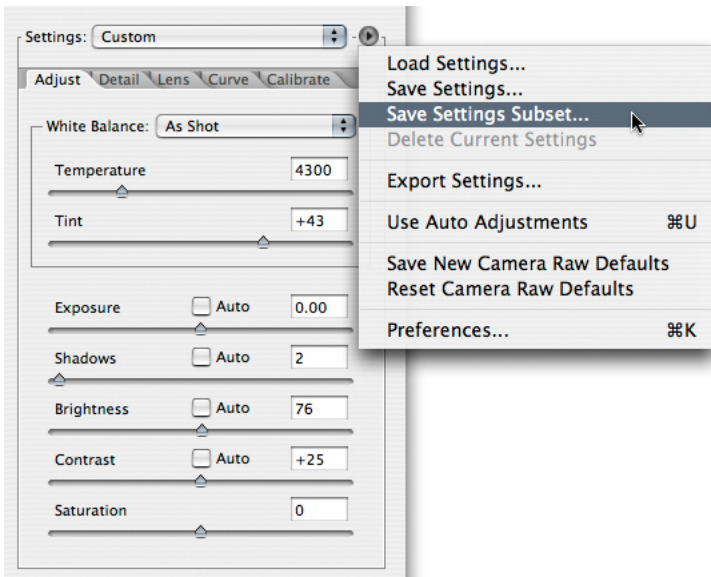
Settings: Custom

Adjust Detail Lens Curve Calibrate

White Balance: As Shot

Temperature 4300

Tint +43

Exposure Auto 0.00

Shadows Auto 2

Brightness Auto 76

Contrast Auto +25

Saturation 0

Load Settings...
Save Settings...
Save Settings Subset...
Delete Current Settings

Export Settings...

Use Auto Adjustments ⌘U

Save New Camera Raw Defaults
Reset Camera Raw Defaults

Preferences... ⌘K